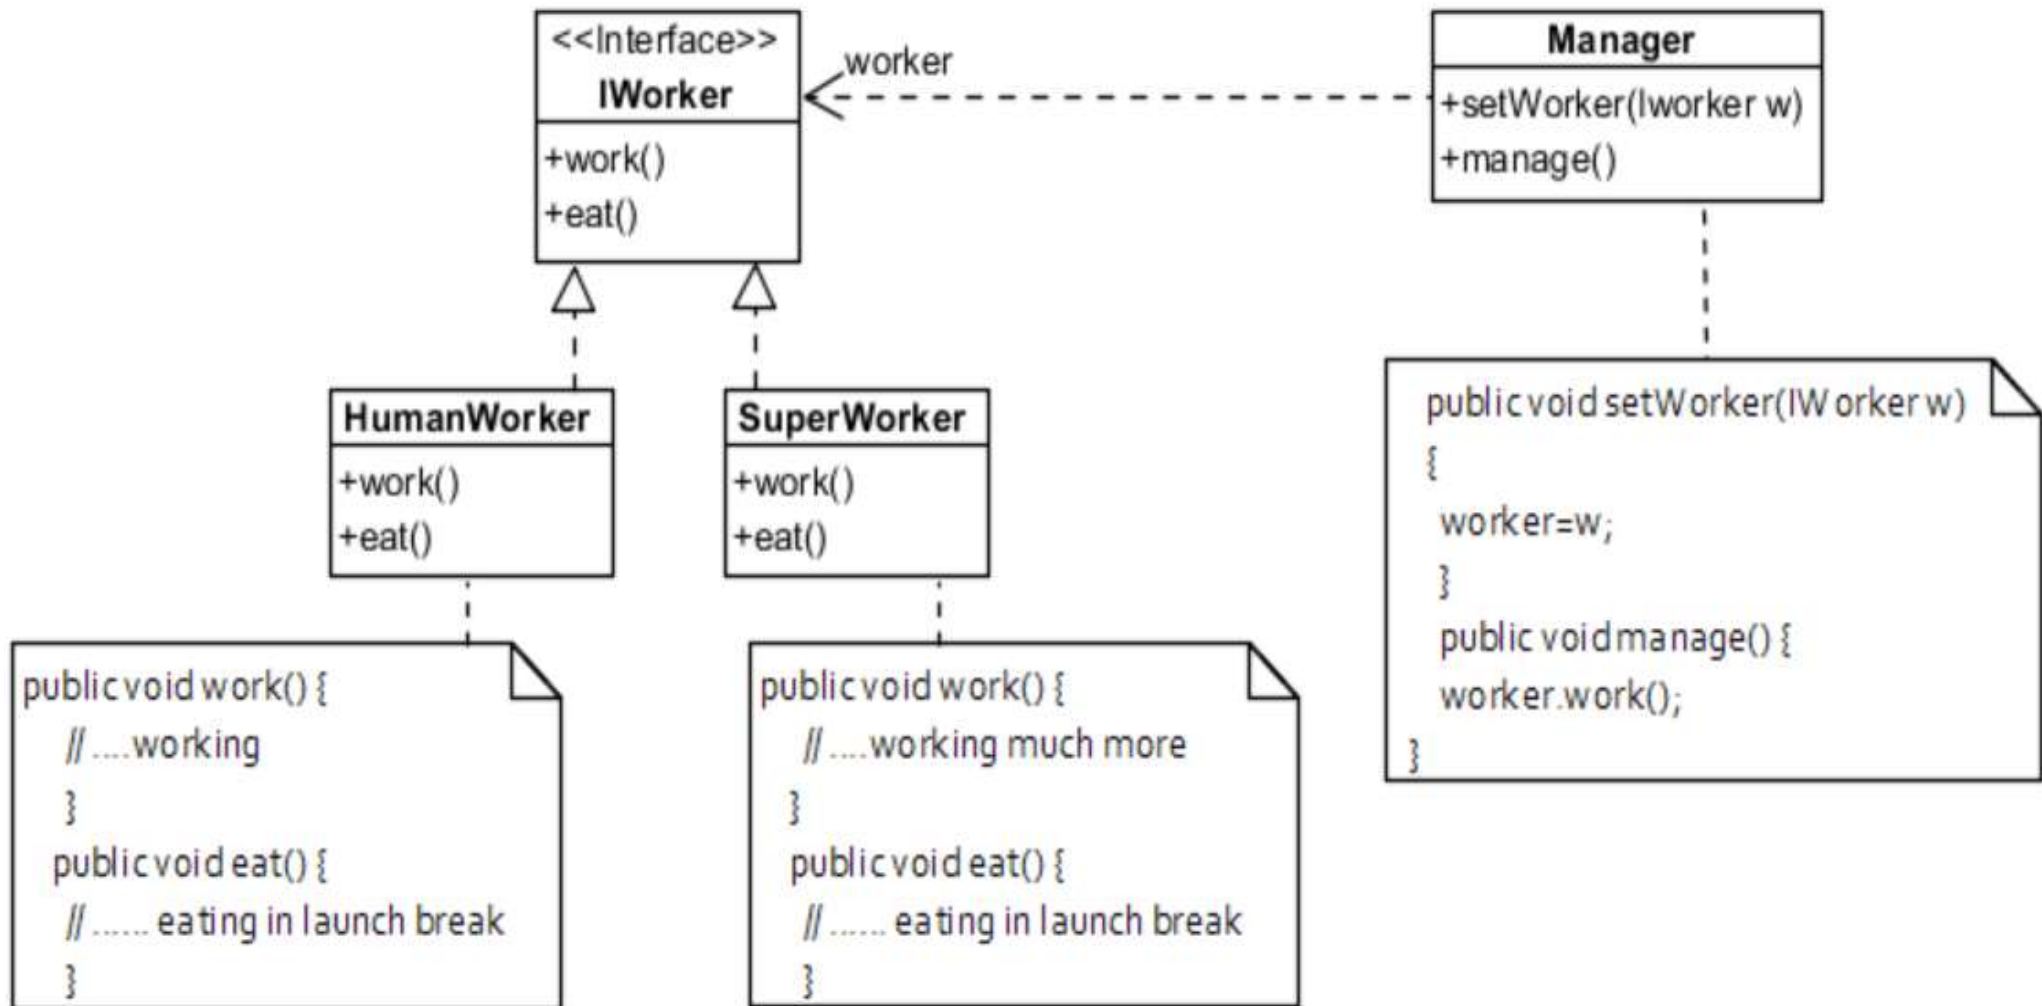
<<Interface>>
IWorker
+work()
+eat()

worker

Manager
+setWorker(Iworker w)
+manage()

HumanWorker
+work()
+eat()

SuperWorker
+work()
+eat()

public void setWorker(IWorker w)
{
worker=w;
}
public void manage() {
worker.work();
}

public void work() {
// .....working
}
public void eat() {
// ...... eating in launch break
}

public void work() {
// .....working much more
}
public void eat() {
// ...... eating in launch break
}